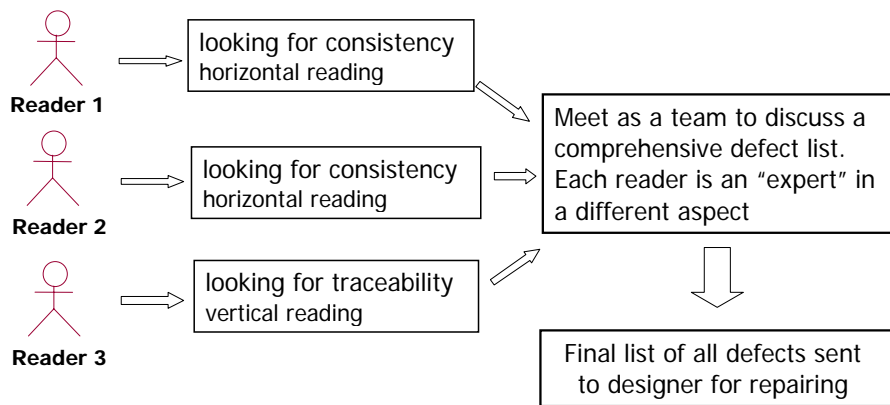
Reader 1

looking for consistency
horizontal reading

Reader 2

looking for consistency
horizontal reading

Reader 3

looking for traceability
vertical reading

Meet as a team to discuss a comprehensive defect list. Each reader is an "expert" in a different aspect

Final list of all defects sent to designer for repairing